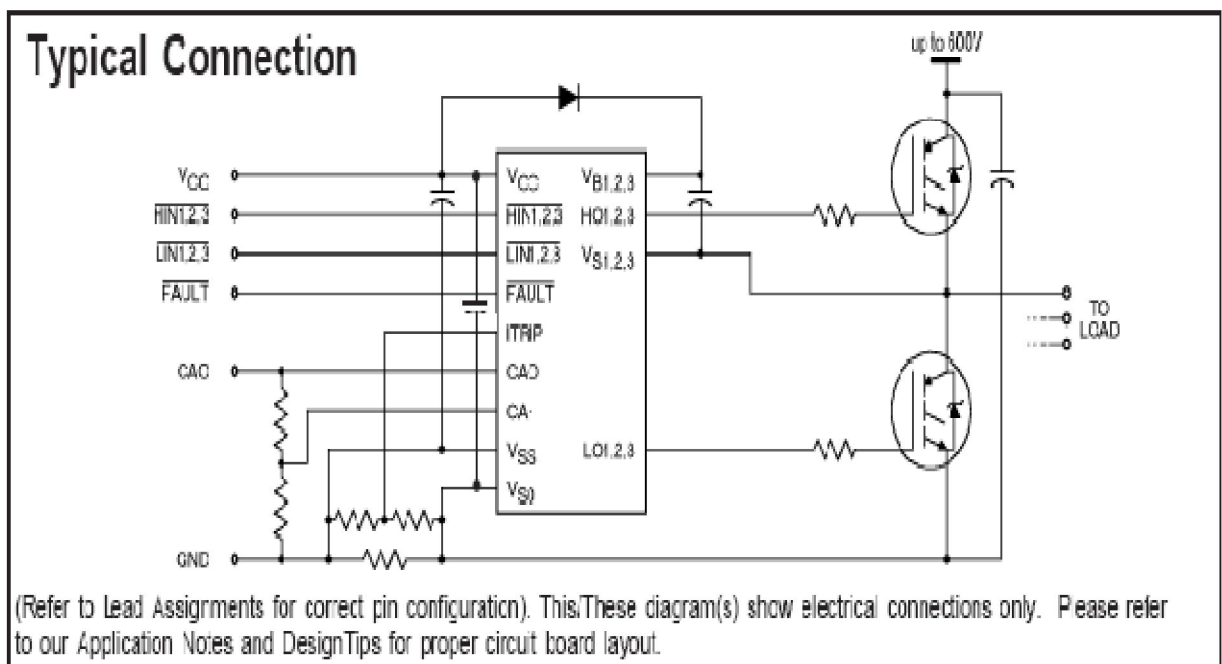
Typical Connection

up to 600V

$V_{CC}$

$\overline{HIN1,2,3}$

$\overline{LIN1,2,3}$

$\overline{FAULT}$

CAO

GND

$V_{CC}$

$\overline{HIN1,2,3}$

$\overline{LIN1,2,3}$

$\overline{FAULT}$

ITRIP

CAO

CA-

$V_{SS}$

$V_{S0}$

$V_{B1,2,3}$

HO1,2,3

$V_{S1,2,3}$

LO1,2,3

TO LOAD

(Refer to Lead Assigrments for correct pin configuration). This/These diagram(s) show electrical connections only. Please refer to our Application Notes and DesignTips for proper circuit board layout.